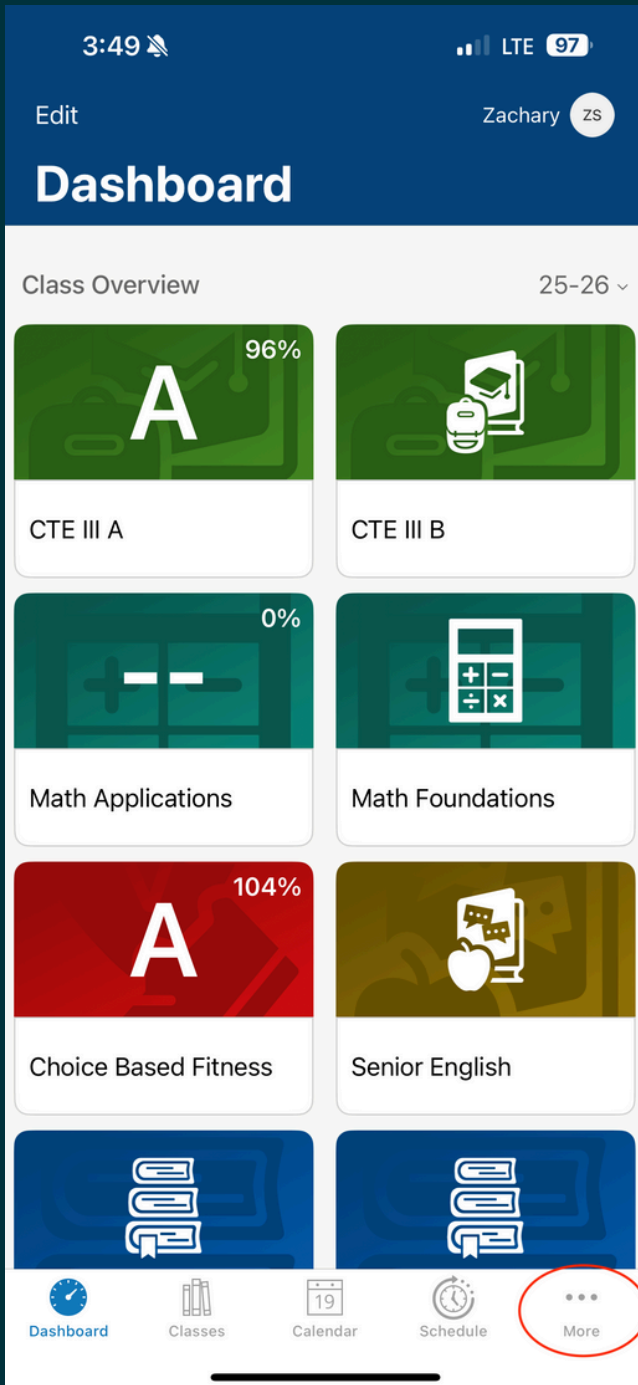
3:49

LTE 97

Edit

Zachary ZS

Dashboard

Class Overview

25-26

96%

A

CTE III A

CTE III B

0%

--

Math Applications

Math Foundations

104%

A

Choice Based Fitness

Senior English

Dashboard

Classes

19

Calendar

Schedule

More